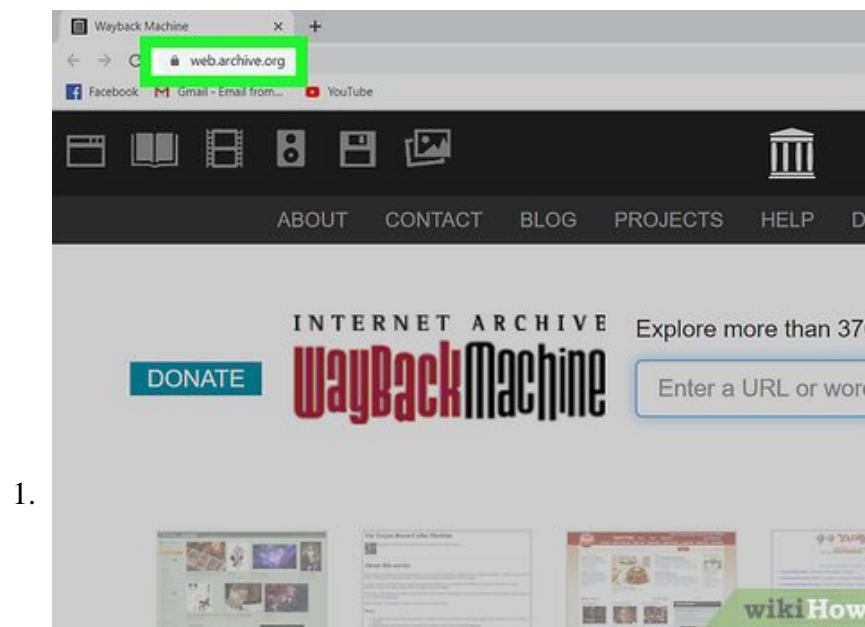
1.

Wayback Machine ×
+
web.archive.org
Facebook
Gmail - Email from...
YouTube

ABOUT CONTACT BLOG PROJECTS HELP D

INTERNET ARCHIVE
WaybackMachine

DONATE

Explore more than 37

Enter a URL or wor

wikiHow